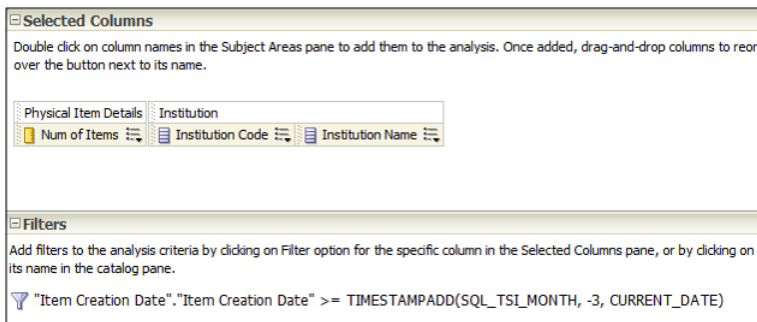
⊟ Selected Columns

Double click on column names in the Subject Areas pane to add them to the analysis. Once added, drag-and-drop columns to reor over the button next to its name.

Physical Item Details | Institution
Num of Items | Institution Code | Institution Name

⊟ Filters

Add filters to the analysis criteria by clicking on Filter option for the specific column in the Selected Columns pane, or by clicking on its name in the catalog pane.

"Item Creation Date"."Item Creation Date" >= TIMESTAMPADD(SQL_TSI_MONTH, -3, CURRENT_DATE)